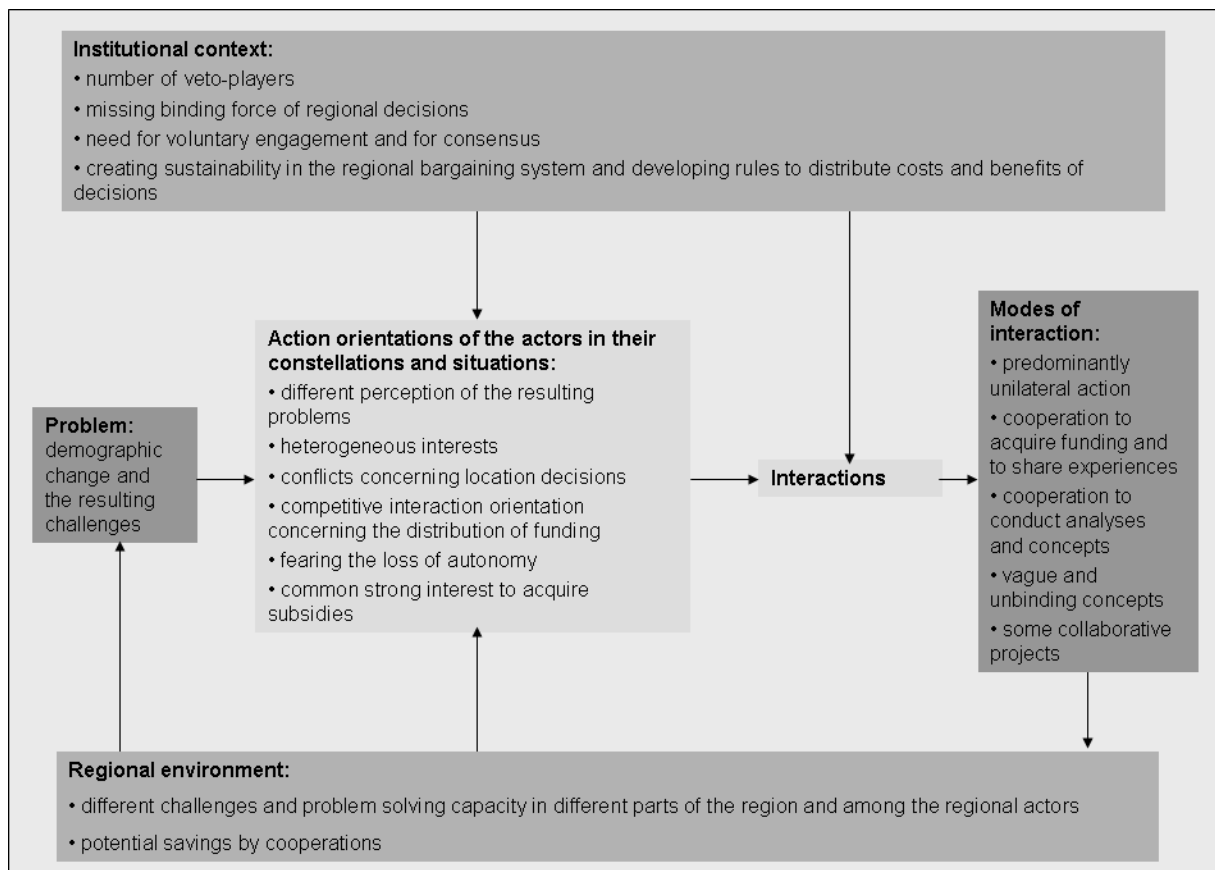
**Institutional context:**
• number of veto-players
• missing binding force of regional decisions
• need for voluntary engagement and for consensus
• creating sustainability in the regional bargaining system and developing rules to distribute costs and benefits of decisions

**Problem:** demographic change and the resulting challenges

**Action orientations of the actors in their constellations and situations:**
• different perception of the resulting problems
• heterogeneous interests
• conflicts concerning location decisions
• competitive interaction orientation concerning the distribution of funding
• fearing the loss of autonomy
• common strong interest to acquire subsidies

**Interactions**

**Modes of interaction:**
• predominantly unilateral action
• cooperation to acquire funding and to share experiences
• cooperation to conduct analyses and concepts
• vague and unbinding concepts
• some collaborative projects

**Regional environment:**
• different challenges and problem solving capacity in different parts of the region and among the regional actors
• potential savings by cooperations